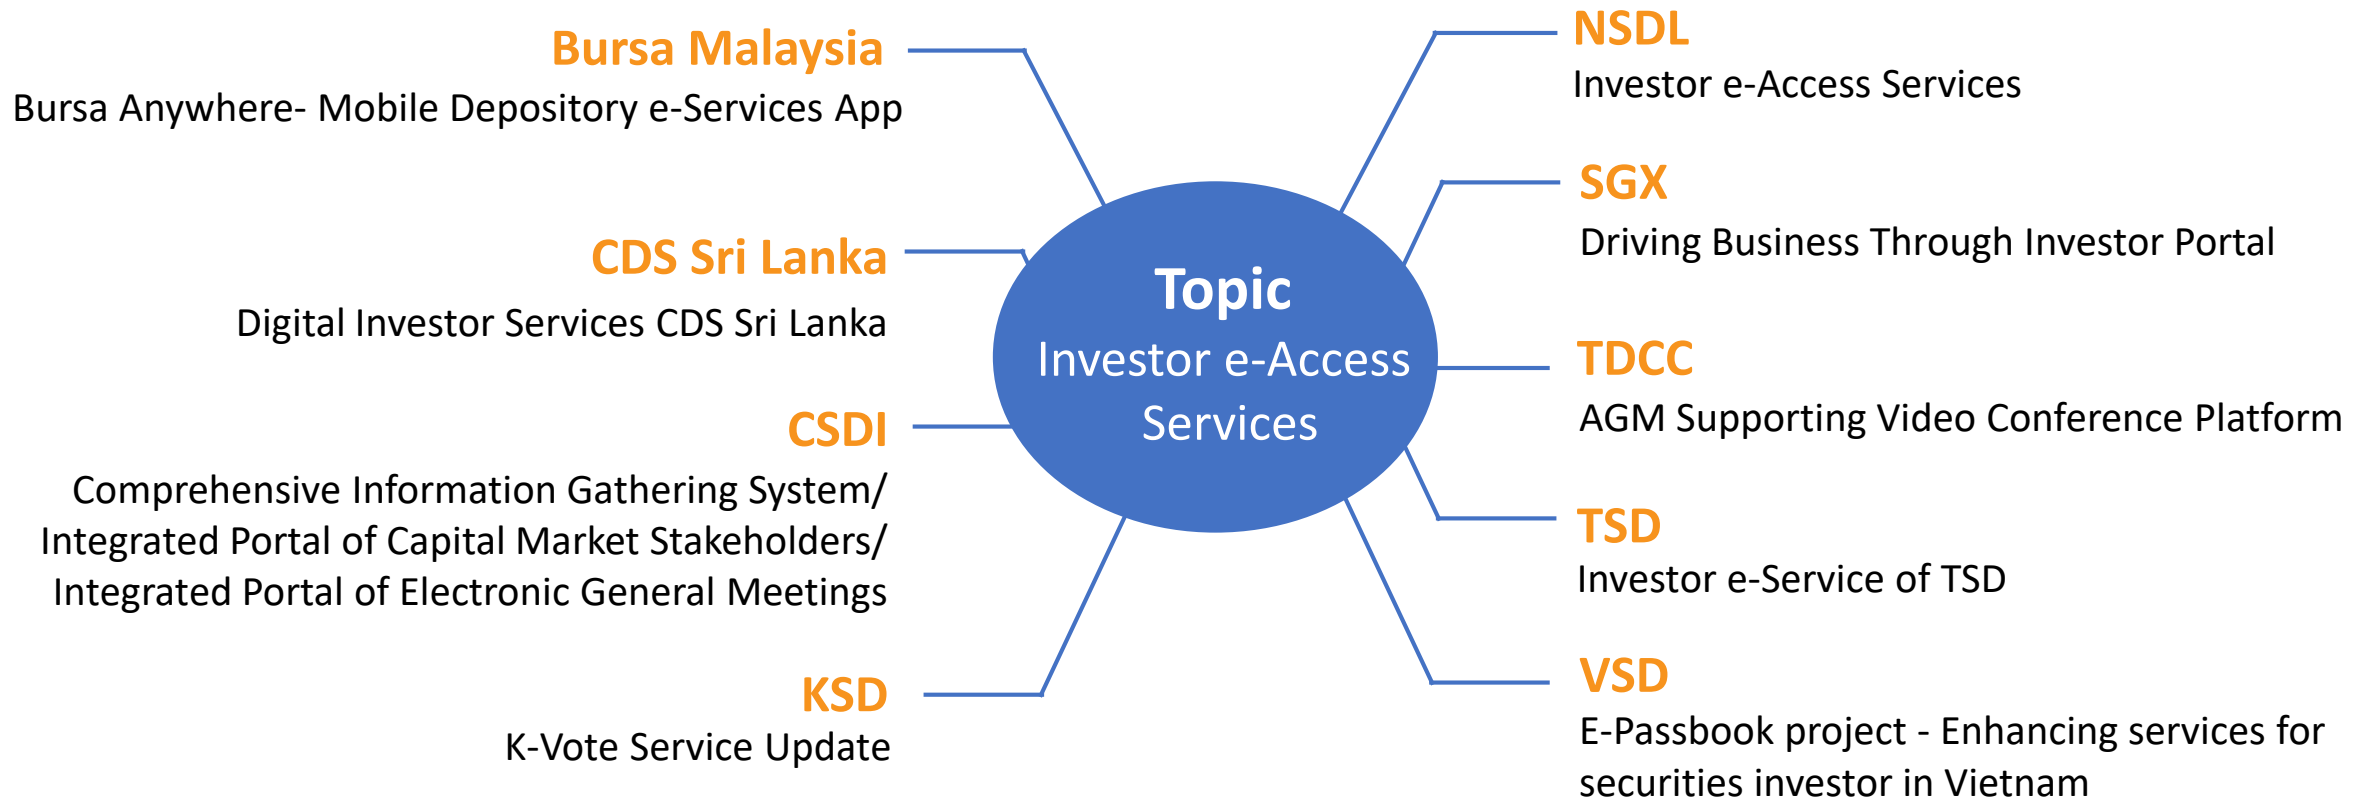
Topic
Investor e-Access Services

Bursa Malaysia
Bursa Anywhere- Mobile Depository e-Services App

CDS Sri Lanka
Digital Investor Services CDS Sri Lanka

CSDI
Comprehensive Information Gathering System/ Integrated Portal of Capital Market Stakeholders/ Integrated Portal of Electronic General Meetings

KSD
K-Vote Service Update

NSDL
Investor e-Access Services

SGX
Driving Business Through Investor Portal

TDCC
AGM Supporting Video Conference Platform

TSD
Investor e-Service of TSD

VSD
E-Passbook project - Enhancing services for securities investor in Vietnam